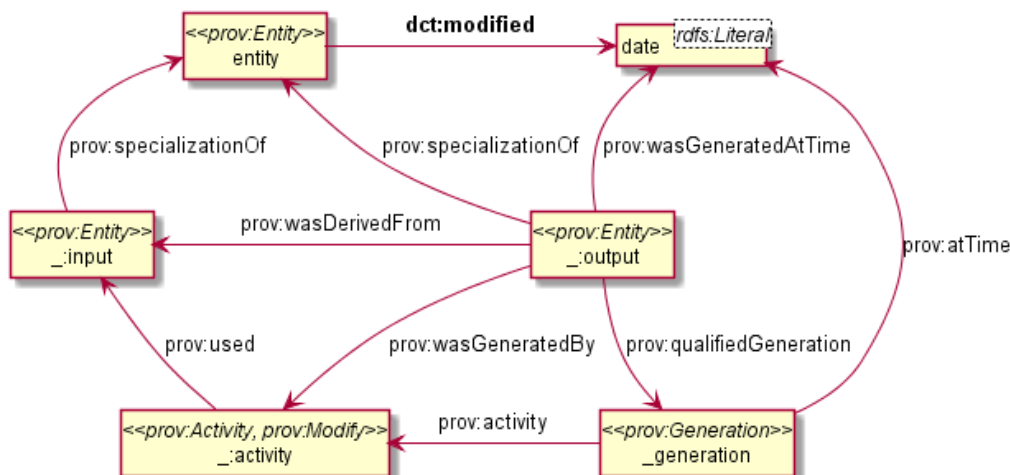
<<prov:Entity>>
entity

dct:modified

date rdfs:Literal

prov:specializationOf

prov:specializationOf

prov:wasGeneratedAtTime

<<prov:Entity>>
_:input

prov:wasDerivedFrom

<<prov:Entity>>
_:output

prov:atTime

prov:used

prov:wasGeneratedBy

prov:qualifiedGeneration

<<prov:Activity, prov:Modify>>
_:activity

prov:activity

<<prov:Generation>>
_generation